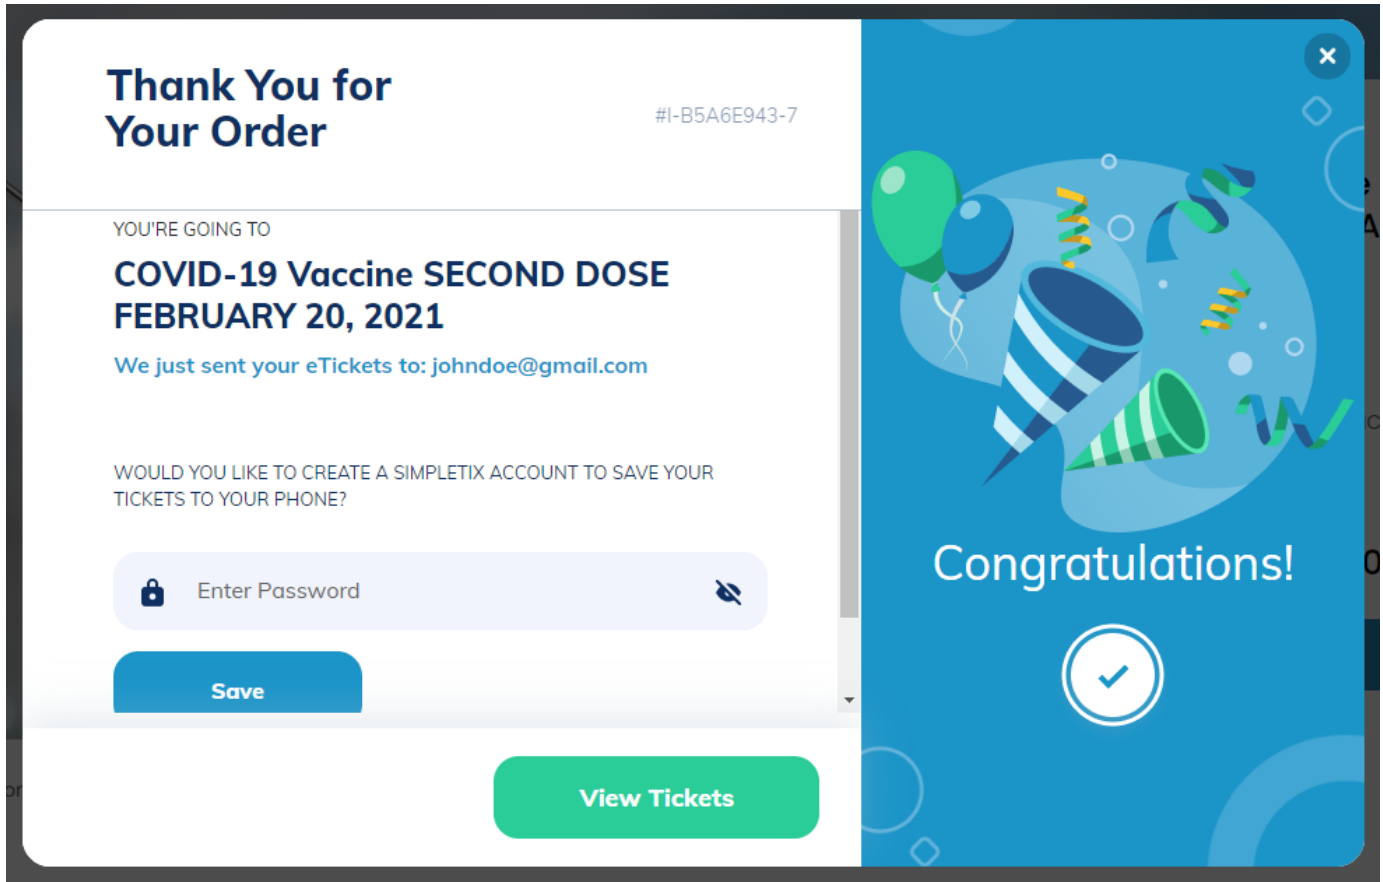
Thank You for Your Order

#I-B5A6E943-7

YOU'RE GOING TO

COVID-19 Vaccine SECOND DOSE FEBRUARY 20, 2021

We just sent your eTickets to: johndoe@gmail.com

WOULD YOU LIKE TO CREATE A SIMPLETIX ACCOUNT TO SAVE YOUR TICKETS TO YOUR PHONE?

Enter Password

Save

View Tickets

Congratulations!